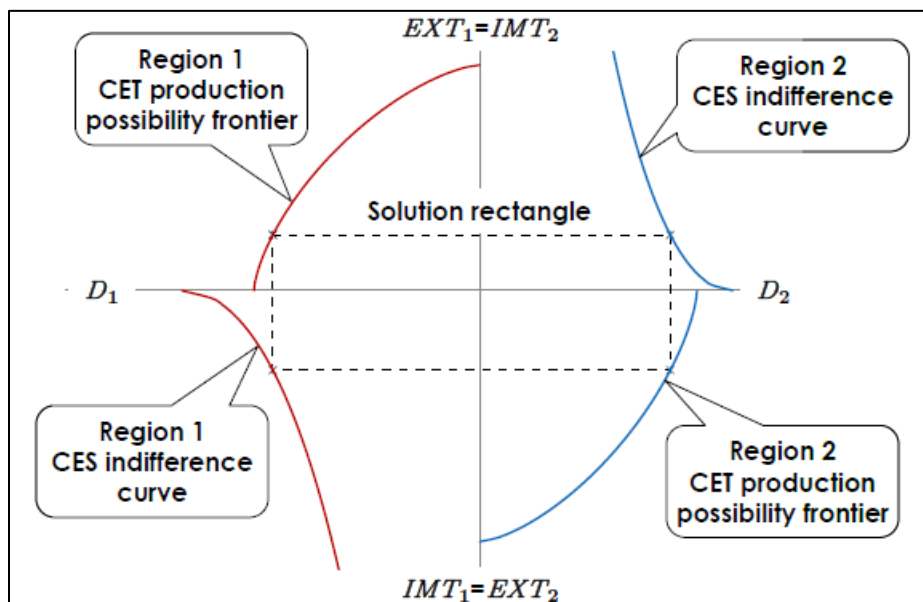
$EXT_1$=$IMT_2$

Region 1
CET production
possibility frontier

Region 2
CES indifference
curve

Solution rectangle

$D_1$

$D_2$

Region 1
CES indifference
curve

Region 2
CET production
possibility frontier

$IMT_1$=$EXT_2$